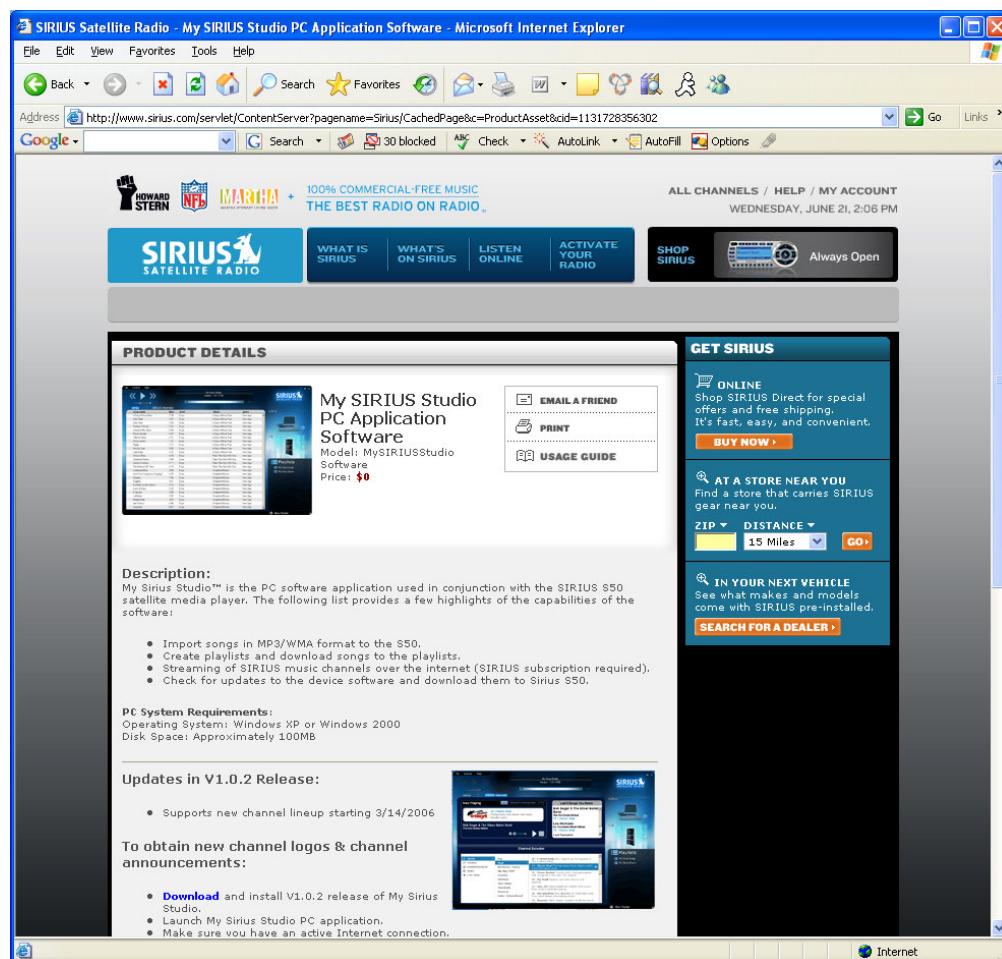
SIRIUS Satellite Radio - My SIRIUS Studio PC Application Software - Microsoft Internet Explorer

File Edit View Favorites Tools Help

Back Search Favorites

Address http://www.sirius.com/servlet/ContentServer?pagename=Sirius/CachedPage&c=ProductAsset&cid=1131728356302 Go Links

Google Search 30 blocked Check AutoLink AutoFill Options

HOWARD STERN NFL MARTHA + 100% COMMERCIAL-FREE MUSIC THE BEST RADIO ON RADIO.

ALL CHANNELS / HELP / MY ACCOUNT
WEDNESDAY, JUNE 21, 2:06 PM

SIRIUS SATELLITE RADIO | WHAT IS SIRIUS | WHAT'S ON SIRIUS | LISTEN ONLINE | ACTIVATE YOUR RADIO | SHOP SIRIUS | Always Open

PRODUCT DETAILS

My SIRIUS Studio PC Application Software
Model: MySIRIUSStudio Software
Price: $0

EMAIL A FRIEND
PRINT
USAGE GUIDE

Description:
My Sirius Studio™ is the PC software application used in conjunction with the SIRIUS S50 satellite media player. The following list provides a few highlights of the capabilities of the software:

- Import songs in MP3/WMA format to the S50.
- Create playlists and download songs to the playlists.
- Streaming of SIRIUS music channels over the internet (SIRIUS subscription required).
- Check for updates to the device software and download them to Sirius S50.

PC System Requirements:
Operating System: Windows XP or Windows 2000
Disk Space: Approximately 100MB

Updates in V1.0.2 Release:

- Supports new channel lineup starting 3/14/2006

To obtain new channel logos & channel announcements:

- Download and install V1.0.2 release of My Sirius Studio.
- Launch My Sirius Studio PC application.
- Make sure you have an active Internet connection.

GET SIRIUS

ONLINE
Shop SIRIUS Direct for special offers and free shipping.
It's fast, easy, and convenient.
BUY NOW ›

AT A STORE NEAR YOU
Find a store that carries SIRIUS gear near you.
ZIP ▾ DISTANCE ▾
15 Miles GO ›

IN YOUR NEXT VEHICLE
See what makes and models come with SIRIUS pre-installed.
SEARCH FOR A DEALER ›

Internet